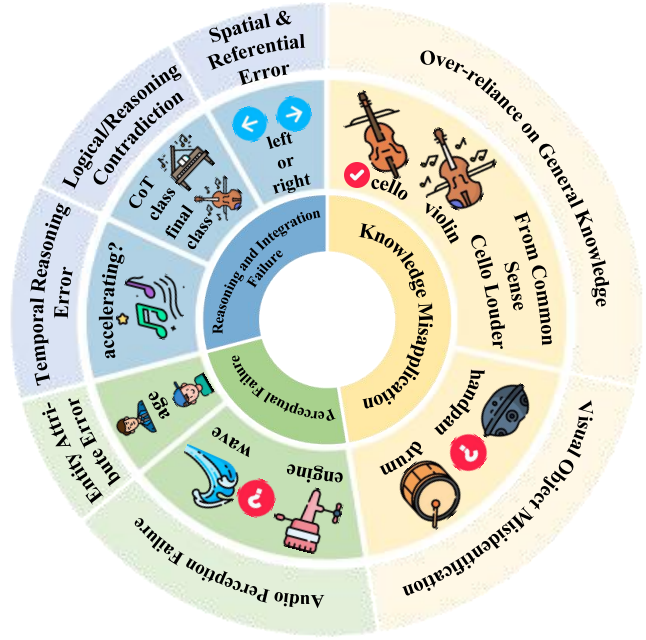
Spatial & Referential Error

Logical/Reasoning Contradiction

Temporal Reasoning Error

Entity Attribute Error

Audio Perception Failure

Visual Object Misidentification

Over-reliance on General Knowledge

Reasoning and Integration Failure

Knowledge Misapplication

Perceptual Failure

left or right

CoT class final class

accelerating?

age

wave

engine

handpan

drum

cello

violin

From Common Sense Cello Louder